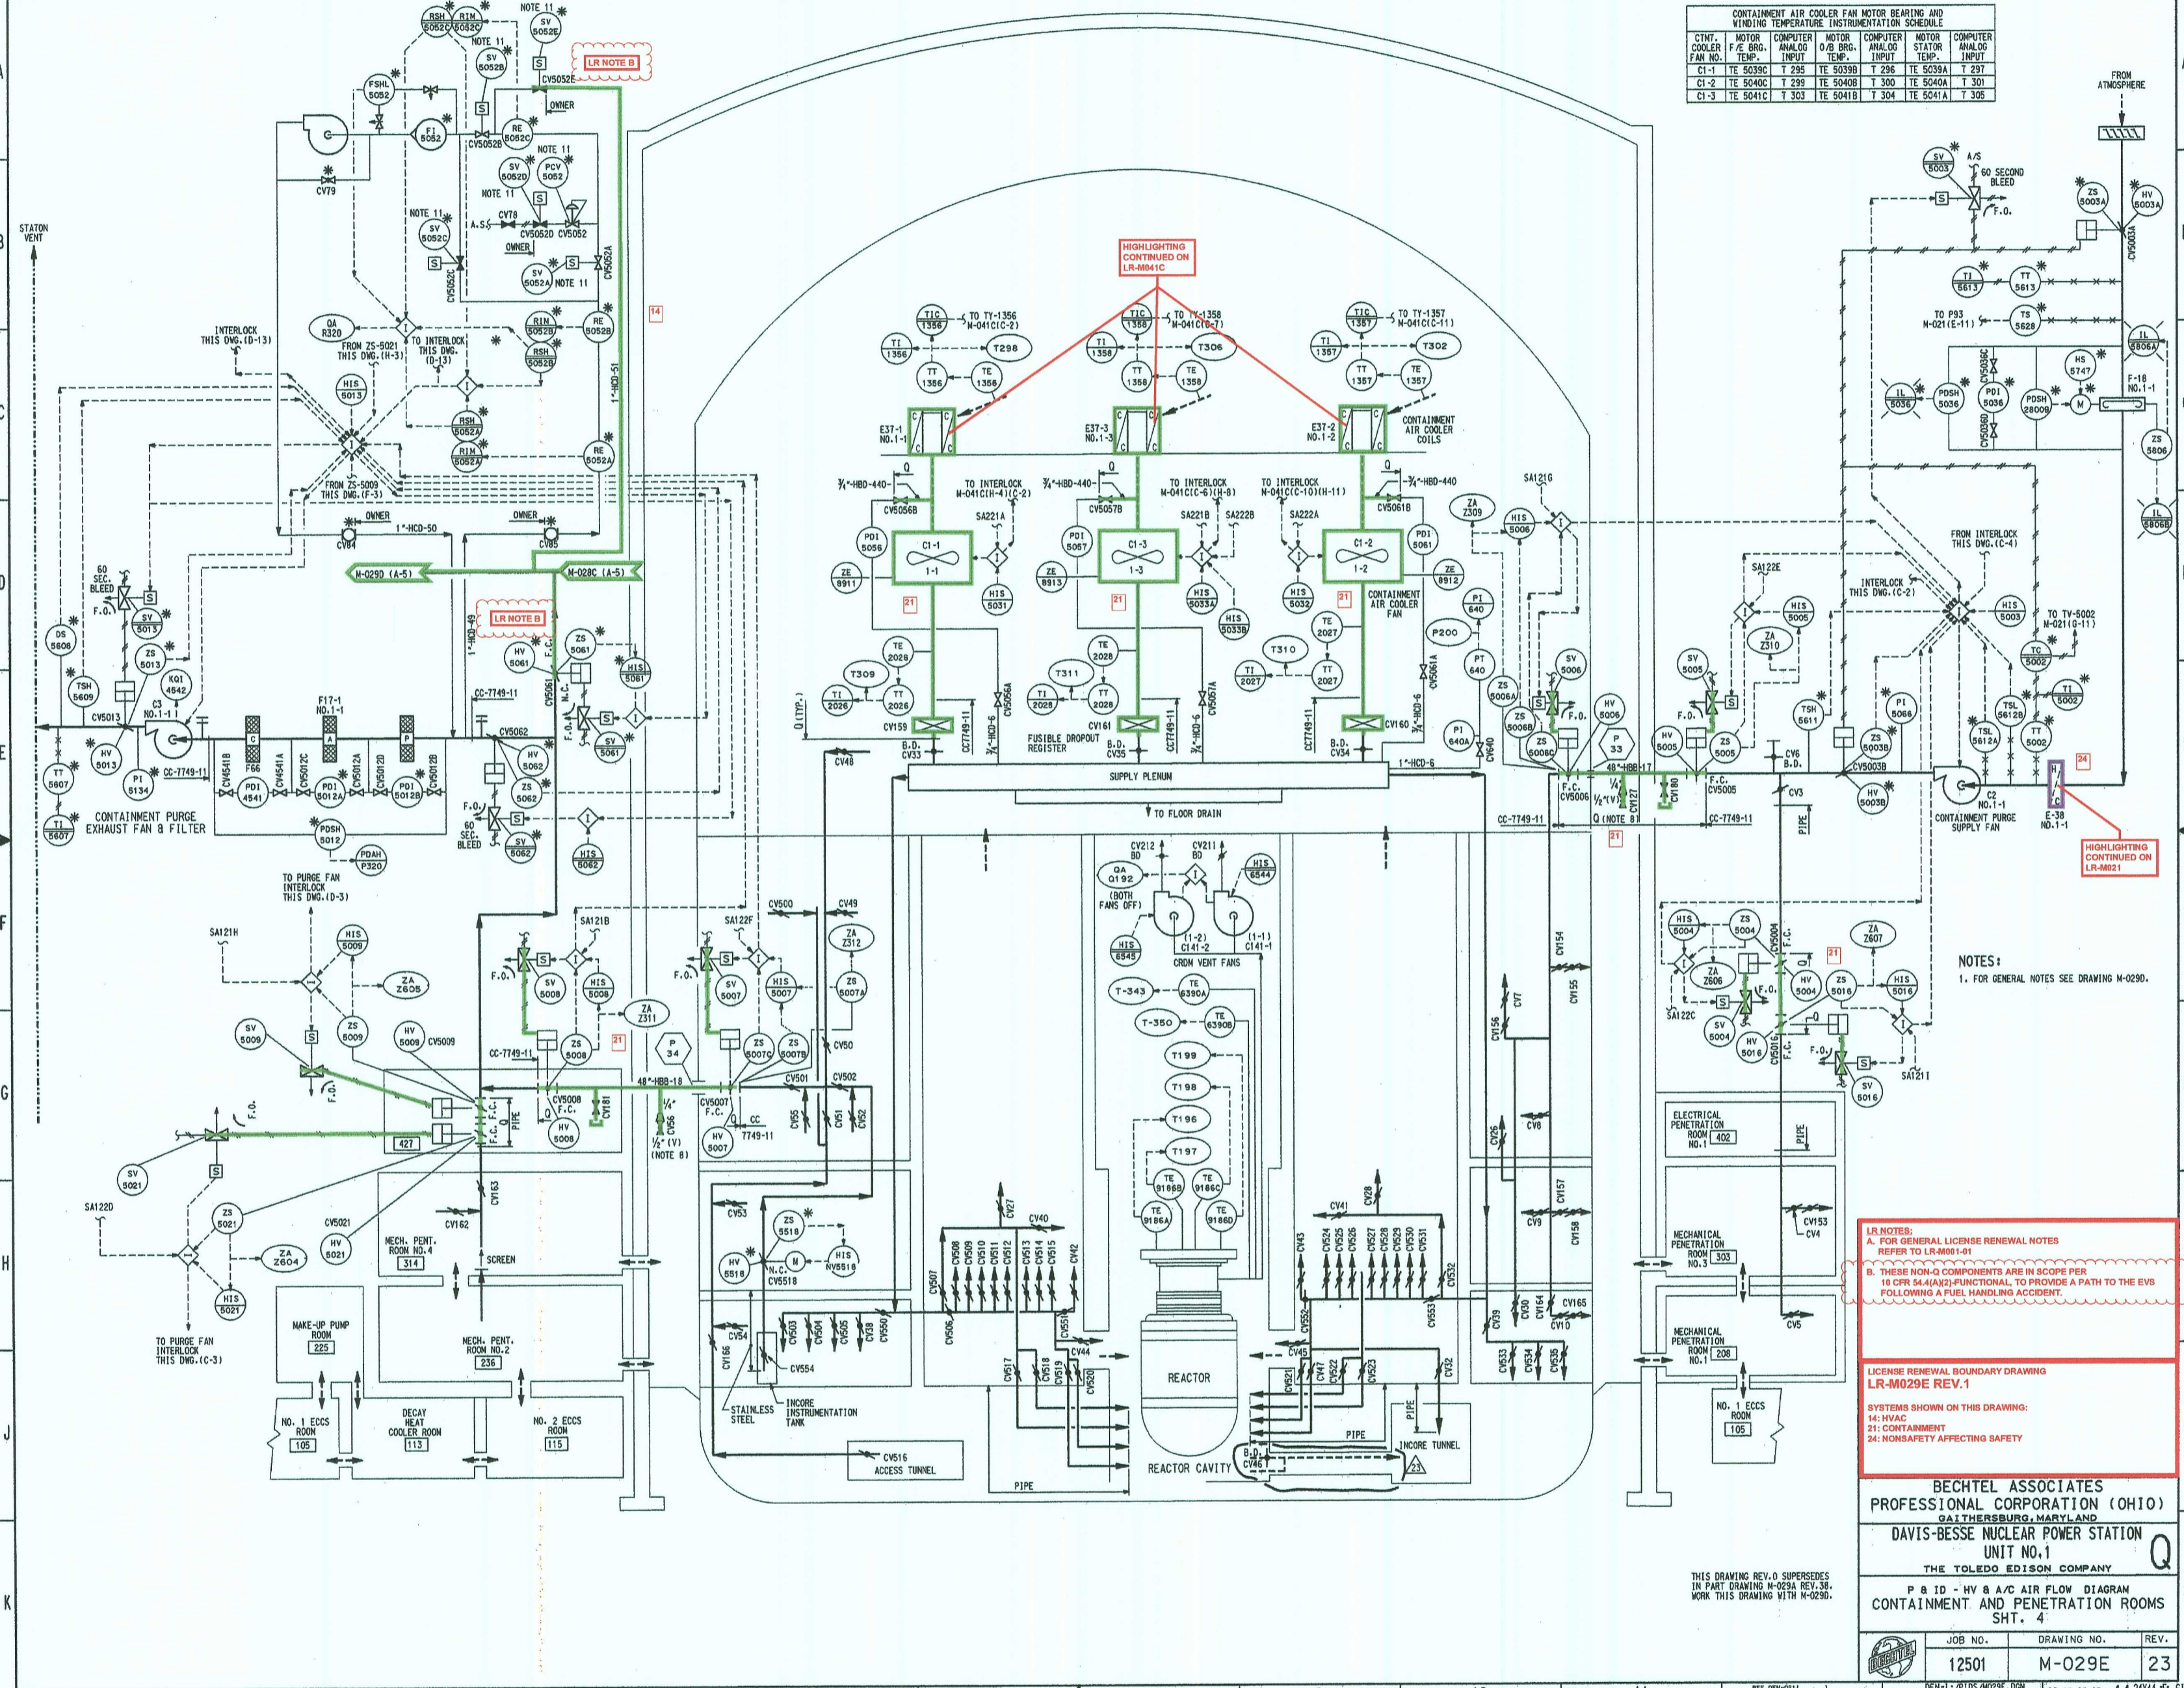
CONTAINMENT AIR COOLER FAN MOTOR BEARING AND WINDING TEMPERATURE INSTRUMENTATION SCHEDULE

| CTMT. COOLER FAN NO. | MOTOR F/E BRG. TEMP. | COMPUTER ANALOG INPUT | MOTOR O/B BRG. TEMP. | COMPUTER ANALOG INPUT | MOTOR STATOR TEMP. | COMPUTER ANALOG INPUT |
|---|---|---|---|---|---|---|
| C1-1 | TE 5039C | T 295 | TE 5039B | T 296 | TE 5039A | T 297 |
| C1-2 | TE 5040C | T 299 | TE 5040B | T 300 | TE 5040A | T 301 |
| C1-3 | TE 5041C | T 303 | TE 5041B | T 304 | TE 5041A | T 305 |

LR NOTE B

HIGHLIGHTING CONTINUED ON LR-M041C

STATON VENT

FROM ATMOSPHERE

CONTAINMENT PURGE EXHAUST FAN & FILTER

CONTAINMENT AIR COOLER COILS

CONTAINMENT AIR COOLER FAN

SUPPLY PLENUM

TO FLOOR DRAIN

FUSIBLE DROPOUT REGISTER

CONTAINMENT PURGE SUPPLY FAN

HIGHLIGHTING CONTINUED ON LR-M021

CRDM VENT FANS

NOTES:
1. FOR GENERAL NOTES SEE DRAWING M-029D.

ELECTRICAL PENETRATION ROOM NO.1 402

MECHANICAL PENETRATION ROOM NO.3 303

MECHANICAL PENETRATION ROOM NO.1 208

NO. 1 ECCS ROOM 105

MECH. PENT. ROOM NO.4 314

MAKE-UP PUMP ROOM 225

MECH. PENT. ROOM NO.2 236

NO. 1 ECCS ROOM 105

DECAY HEAT COOLER ROOM 113

NO. 2 ECCS ROOM 115

STAINLESS STEEL

INCORE INSTRUMENTATION TANK

ACCESS TUNNEL

REACTOR

REACTOR CAVITY

INCORE TUNNEL

LR NOTES:
A. FOR GENERAL LICENSE RENEWAL NOTES REFER TO LR-M001-01
B. THESE NON-Q COMPONENTS ARE IN SCOPE PER 10 CFR 54.4(A)(2)-FUNCTIONAL, TO PROVIDE A PATH TO THE EVS FOLLOWING A FUEL HANDLING ACCIDENT.

LICENSE RENEWAL BOUNDARY DRAWING
LR-M029E REV.1

SYSTEMS SHOWN ON THIS DRAWING:
14: HVAC
21: CONTAINMENT
24: NONSAFETY AFFECTING SAFETY

THIS DRAWING REV.0 SUPERSEDES IN PART DRAWING M-029A REV.38. WORK THIS DRAWING WITH M-029D.

BECHTEL ASSOCIATES PROFESSIONAL CORPORATION (OHIO)
GAITHERSBURG, MARYLAND
DAVIS-BESSE NUCLEAR POWER STATION UNIT NO.1
THE TOLEDO EDISON COMPANY
Q
P & ID - HV & A/C AIR FLOW DIAGRAM
CONTAINMENT AND PENETRATION ROOMS SHT. 4

| JOB NO. | DRAWING NO. | REV. |
|---|---|---|
| 12501 | M-029E | 23 |